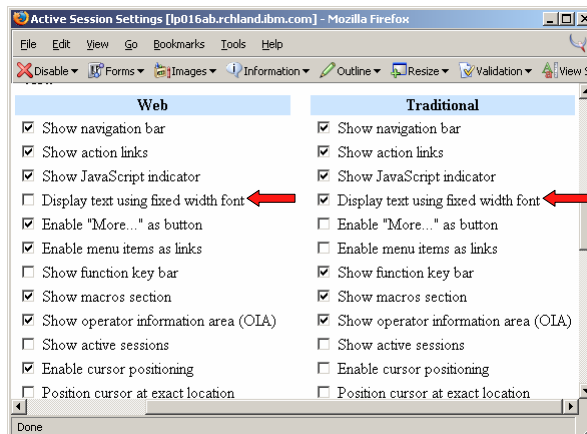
Active Session Settings [lp016ab.rchland.ibm.com] - Mozilla Firefox

File Edit View Go Bookmarks Tools Help

Disable ▾ Forms ▾ Images ▾ Information ▾ Outline ▾ Resize ▾ Validation ▾ View S

Web

☑ Show navigation bar
☑ Show action links
☑ Show JavaScript indicator
☐ Display text using fixed width font
☑ Enable "More..." as button
☑ Enable menu items as links
☐ Show function key bar
☑ Show macros section
☑ Show operator information area (OIA)
☐ Show active sessions
☑ Enable cursor positioning
☐ Position cursor at exact location

Traditional

☑ Show navigation bar
☑ Show action links
☑ Show JavaScript indicator
☑ Display text using fixed width font
☐ Enable "More..." as button
☐ Enable menu items as links
☑ Show function key bar
☑ Show macros section
☑ Show operator information area (OIA)
☐ Show active sessions
☐ Enable cursor positioning
☐ Position cursor at exact location

Done